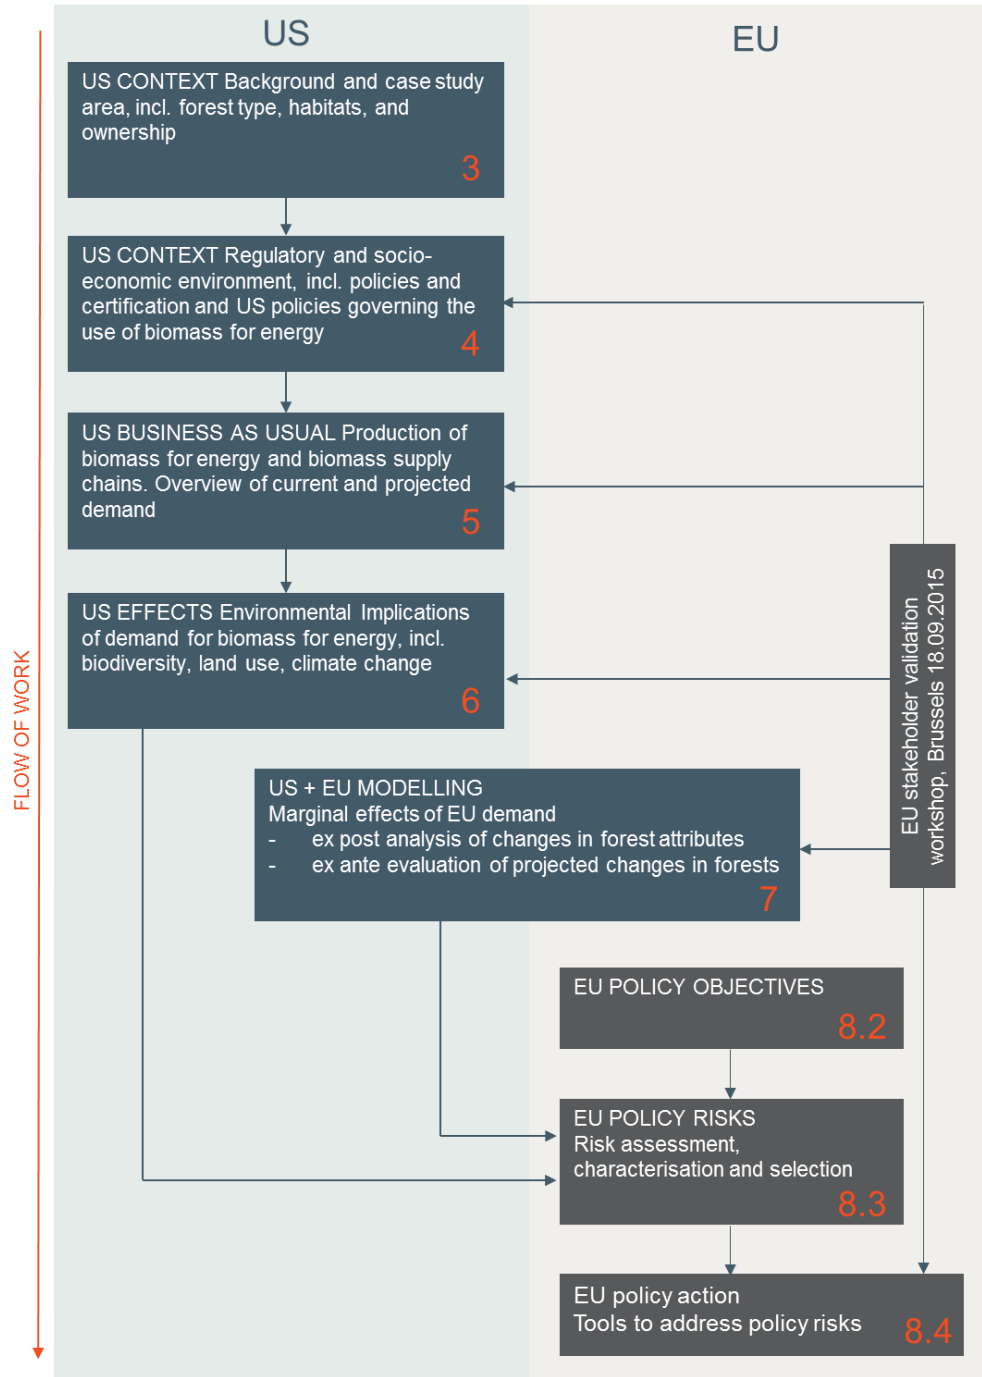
US

EU

FLOW OF WORK

US CONTEXT Background and case study area, incl. forest type, habitats, and ownership
3

US CONTEXT Regulatory and socio-economic environment, incl. policies and certification and US policies governing the use of biomass for energy
4

US BUSINESS AS USUAL Production of biomass for energy and biomass supply chains. Overview of current and projected demand
5

US EFFECTS Environmental Implications of demand for biomass for energy, incl. biodiversity, land use, climate change
6

EU stakeholder validation workshop, Brussels 18.09.2015

US + EU MODELLING
Marginal effects of EU demand
- ex post analysis of changes in forest attributes
- ex ante evaluation of projected changes in forests
7

EU POLICY OBJECTIVES
8.2

EU POLICY RISKS
Risk assessment, characterisation and selection
8.3

EU policy action
Tools to address policy risks
8.4